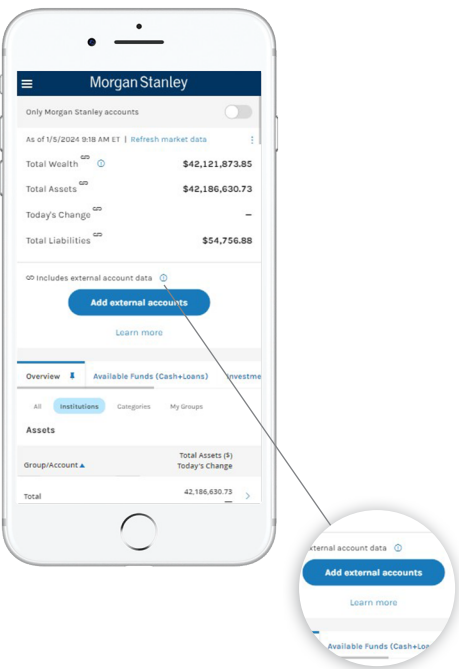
Morgan Stanley

Only Morgan Stanley accounts

As of 1/5/2024 9:18 AM ET | Refresh market data

Total Wealth $42,121,873.85

Total Assets $42,186,630.73

Today's Change –

Total Liabilities $54,756.88

Includes external account data

Add external accounts

Learn more

Overview | Available Funds (Cash+Loans) | Investme

All | Institutions | Categories | My Groups

Assets

Group/Account ▲ | Total Assets ($) Today's Change

Total 42,186,630.73

external account data

Add external accounts

Learn more

Available Funds (Cash+Loa